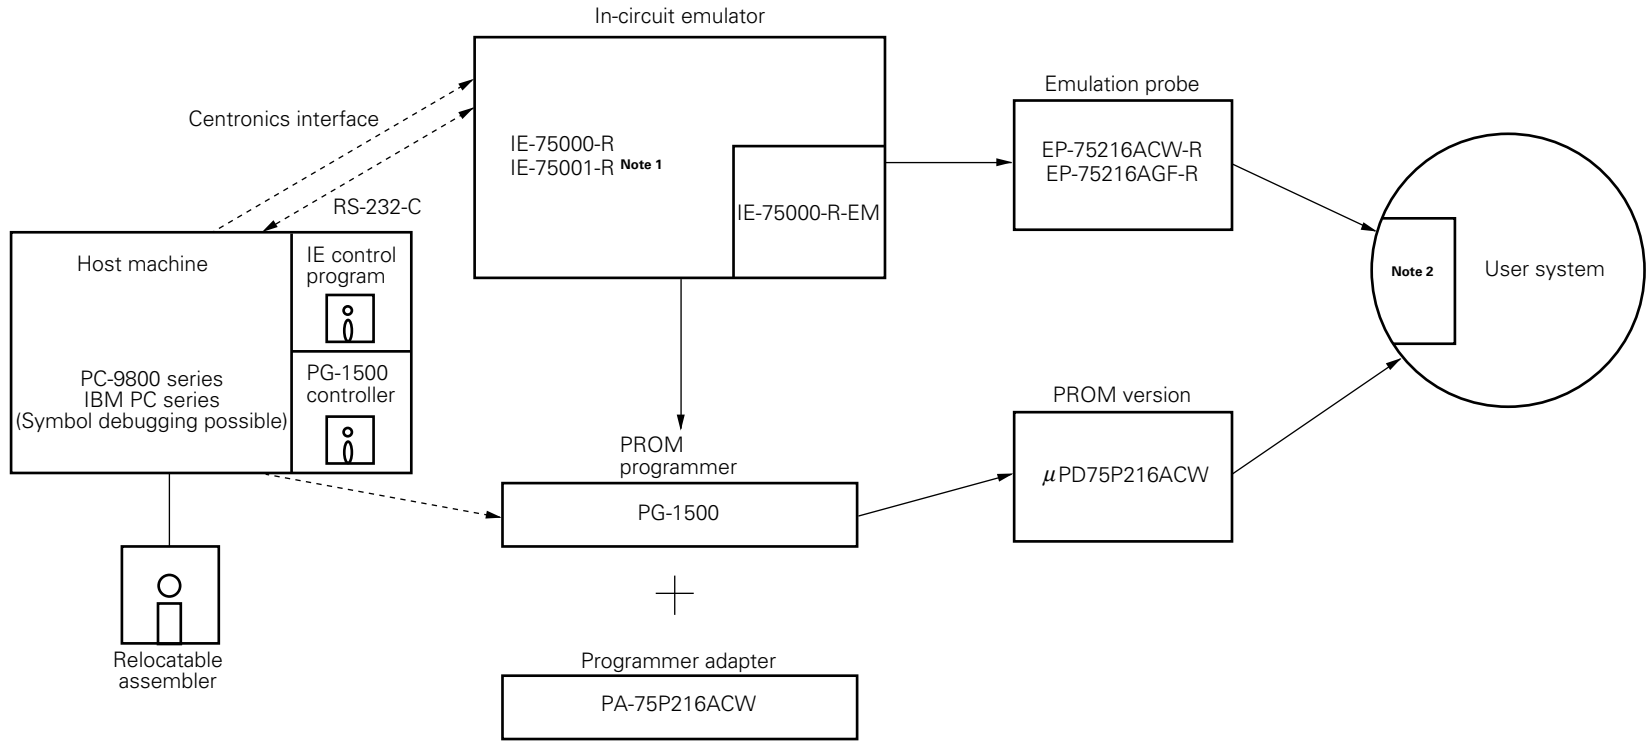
In-circuit emulator

IE-75000-R
IE-75001-R Note 1

IE-75000-R-EM

Emulation probe

EP-75216ACW-R
EP-75216AGF-R

Centronics interface

RS-232-C

Host machine

PC-9800 series
IBM PC series
(Symbol debugging possible)

IE control program

PG-1500 controller

Note 2

User system

PROM programmer

PG-1500

PROM version

$\mu$PD75P216ACW

Relocatable assembler

Programmer adapter

PA-75P216ACW